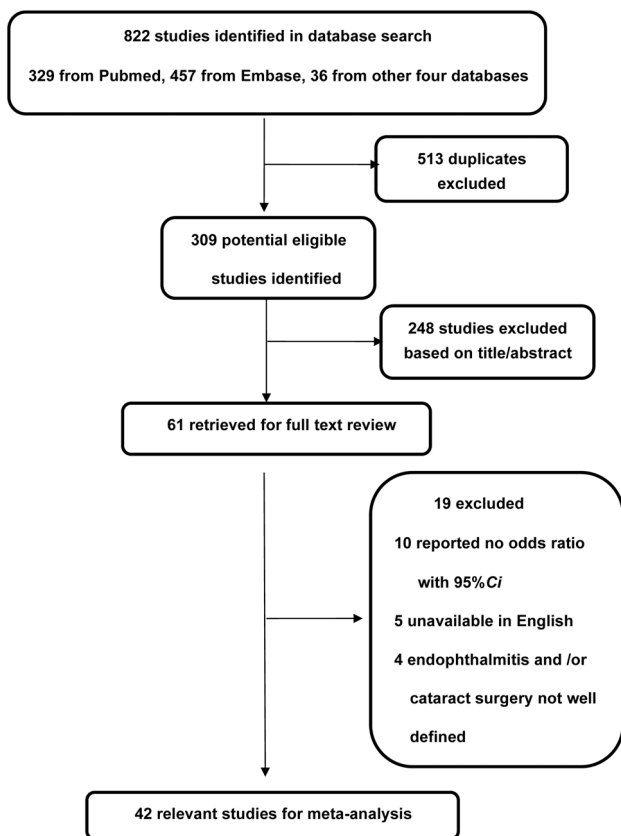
822 studies identified in database search

329 from Pubmed, 457 from Embase, 36 from other four databases

513 duplicates excluded

309 potential eligible studies identified

248 studies excluded based on title/abstract

61 retrieved for full text review

19 excluded

10 reported no odds ratio with 95%*Ci*

5 unavailable in English

4 endophthalmitis and /or cataract surgery not well defined

42 relevant studies for meta-analysis